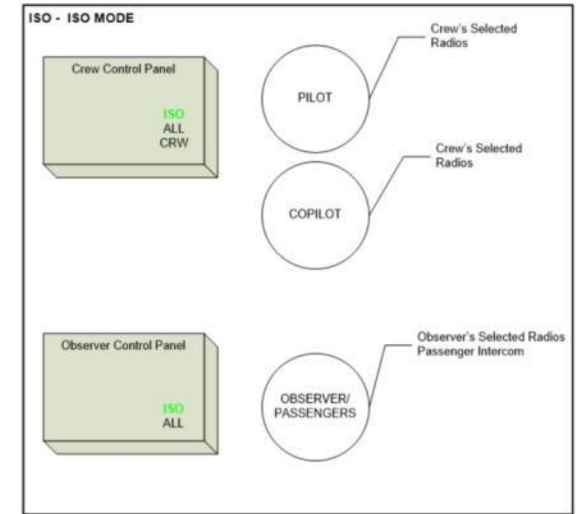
ISO - ISO MODE

Crew Control Panel

ISO
ALL
CRW

PILOT

Crew's Selected Radios

COPILOT

Crew's Selected Radios

Observer Control Panel

ISO
ALL

OBSERVER/ PASSENGERS

Observer's Selected Radios
Passenger Intercom